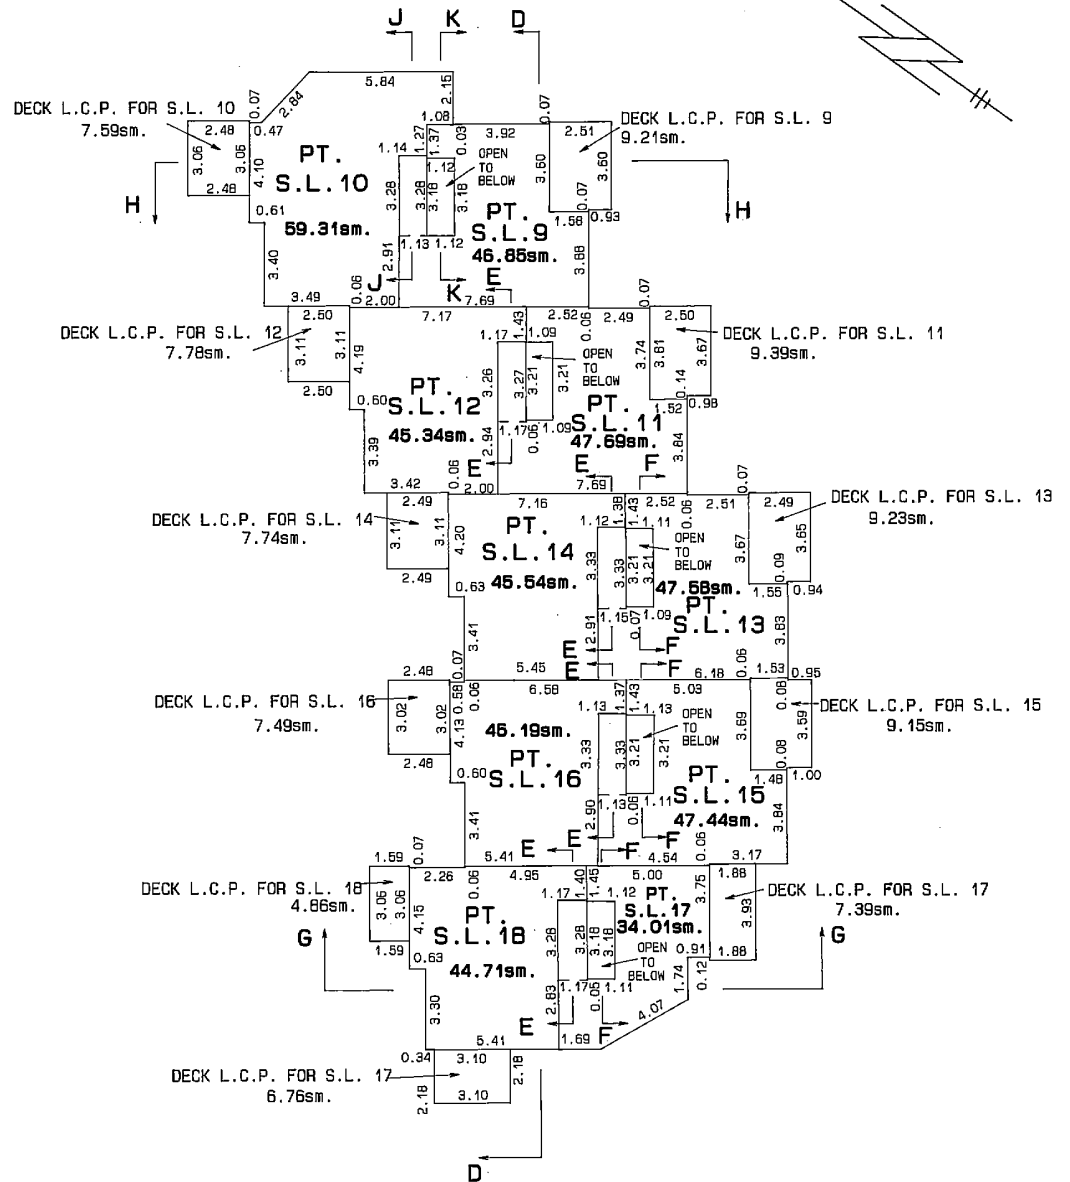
J K D

DECK L.C.P. FOR S.L. 10
7.59sm.

DECK L.C.P. FOR S.L. 9
9.21sm.

5.84
0.07
2.84
2.15
1.08
0.07
2.48
0.47
1.27
1.37
0.03
3.92
2.51
3.06
3.06
4.10
PT.
S.L.10
1.14
1.12
OPEN TO BELOW
3.60
3.60
2.48
3.28
3.28
3.18
3.18
0.07
0.61
PT.
S.L.9
1.58
0.93
H
H
59.31sm.
46.85sm.
2.91
1.13
1.12
3.40
J
E
3.88
0.06
3.49
2.00
K
7.69

DECK L.C.P. FOR S.L. 12
7.78sm.

DECK L.C.P. FOR S.L. 11
9.39sm.

2.50
7.17
1.43
2.52
0.06
2.49
0.07
2.50
3.11
4.19
1.17
1.09
OPEN TO BELOW
3.74
3.81
3.67
2.50
3.26
3.27
3.21
3.21
0.14
0.60
PT.
S.L.12
PT.
S.L.11
1.52
0.98
45.34sm.
1.17
1.09
47.69sm.
3.39
2.94
0.06
3.84
0.06
E
E
F
3.42
2.00
7.69

DECK L.C.P. FOR S.L. 14
7.74sm.

DECK L.C.P. FOR S.L. 13
9.23sm.

0.07
2.49
7.16
1.38
2.52
0.06
2.51
2.49
3.11
3.11
4.20
PT.
S.L.14
1.12
1.43
1.11
OPEN TO BELOW
3.67
3.65
3.33
3.33
3.21
3.21
2.49
0.63
45.54sm.
47.58sm.
0.09
1.55
0.94
PT.
S.L.13
3.41
2.91
1.15
0.07
1.09
3.63
E
F
0.06
E
F
5.45
6.18
1.53
0.95

DECK L.C.P. FOR S.L. 16
7.49sm.

DECK L.C.P. FOR S.L. 15
9.15sm.

2.48
0.07
0.58
0.06
6.58
1.37
5.03
0.08
3.02
3.02
4.13
1.13
1.43
1.13
OPEN TO BELOW
3.69
3.59
46.19sm.
3.33
3.33
3.21
3.21
0.08
2.48
0.60
PT.
S.L.16
PT.
S.L.15
1.48
1.00
2.90
1.13
0.06
1.11
47.44sm.
3.41
3.84
E
E
F
F
0.06
5.41
4.54
3.17
0.07

DECK L.C.P. FOR S.L. 18
4.86sm.

DECK L.C.P. FOR S.L. 17
7.39sm.

1.59
2.26
0.06
4.95
1.40
1.45
5.00
1.88
3.06
3.06
4.15
1.17
1.12
PT.
S.L.17
3.75
3.93
PT.
S.L.18
3.28
3.28
3.18
3.18
34.01sm.
G
G
1.59
0.63
44.71sm.
OPEN TO BELOW
0.91
1.88
3.30
2.83
1.17
0.05
1.11
1.74
0.12
E
F
4.07
5.41
1.69
0.34
3.10
2.18

DECK L.C.P. FOR S.L. 17
6.76sm.

2.18
3.10
D